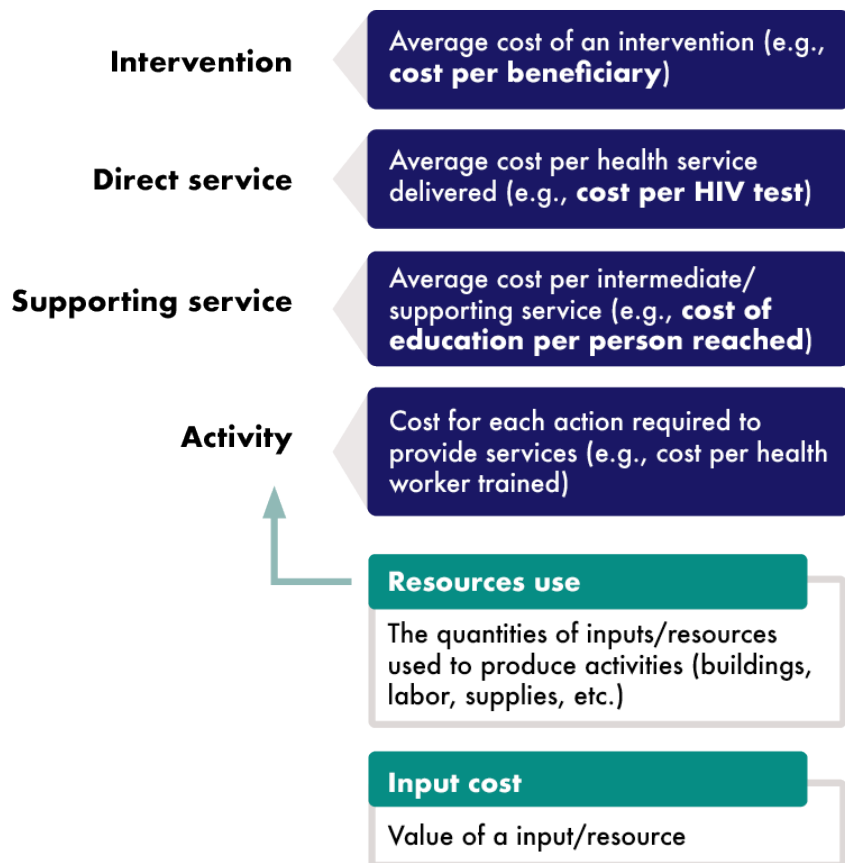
Intervention

Average cost of an intervention (e.g., **cost per beneficiary**)

Direct service

Average cost per health service delivered (e.g., **cost per HIV test**)

Supporting service

Average cost per intermediate/ supporting service (e.g., **cost of education per person reached**)

Activity

Cost for each action required to provide services (e.g., cost per health worker trained)

Resources use

The quantities of inputs/resources used to produce activities (buildings, labor, supplies, etc.)

Input cost

Value of a input/resource